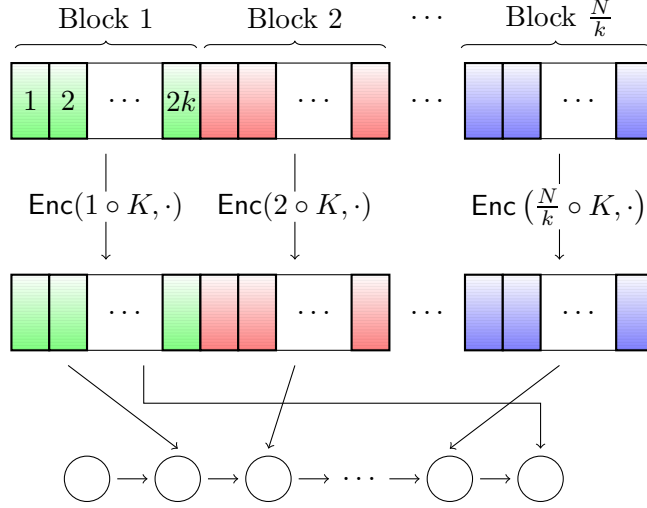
Block 1 Block 2 $\cdots$ Block $\frac{N}{k}$

1 2 $\cdots$ $2k$ $\cdots$ $\cdots$ $\cdots$

$\mathsf{Enc}(1 \circ K, \cdot)$ $\mathsf{Enc}(2 \circ K, \cdot)$ $\mathsf{Enc}\left(\frac{N}{k} \circ K, \cdot\right)$

$\cdots$ $\cdots$ $\cdots$ $\cdots$

$\cdots$